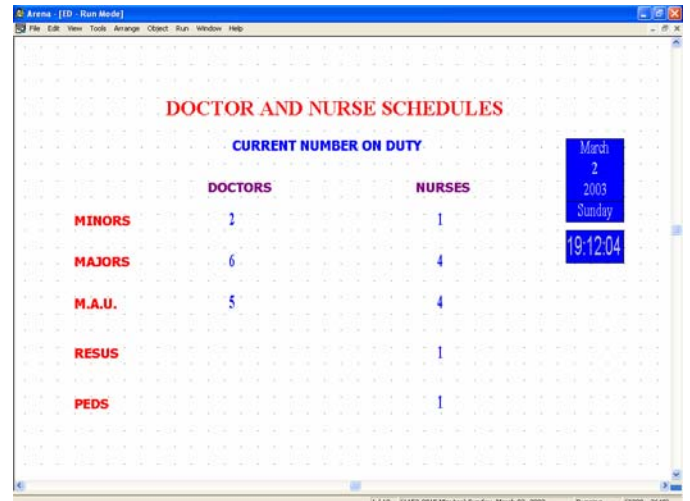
Arena - [ED - Run Mode]

File Edit View Tools Arrange Object Run Window Help

DOCTOR AND NURSE SCHEDULES

CURRENT NUMBER ON DUTY

March
2
2003
Sunday

19:12:04

| | DOCTORS | NURSES |
|---|---|---|
| MINORS | 2 | 1 |
| MAJORS | 6 | 4 |
| M.A.U. | 5 | 4 |
| RESUS | | 1 |
| PEDS | | 1 |

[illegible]